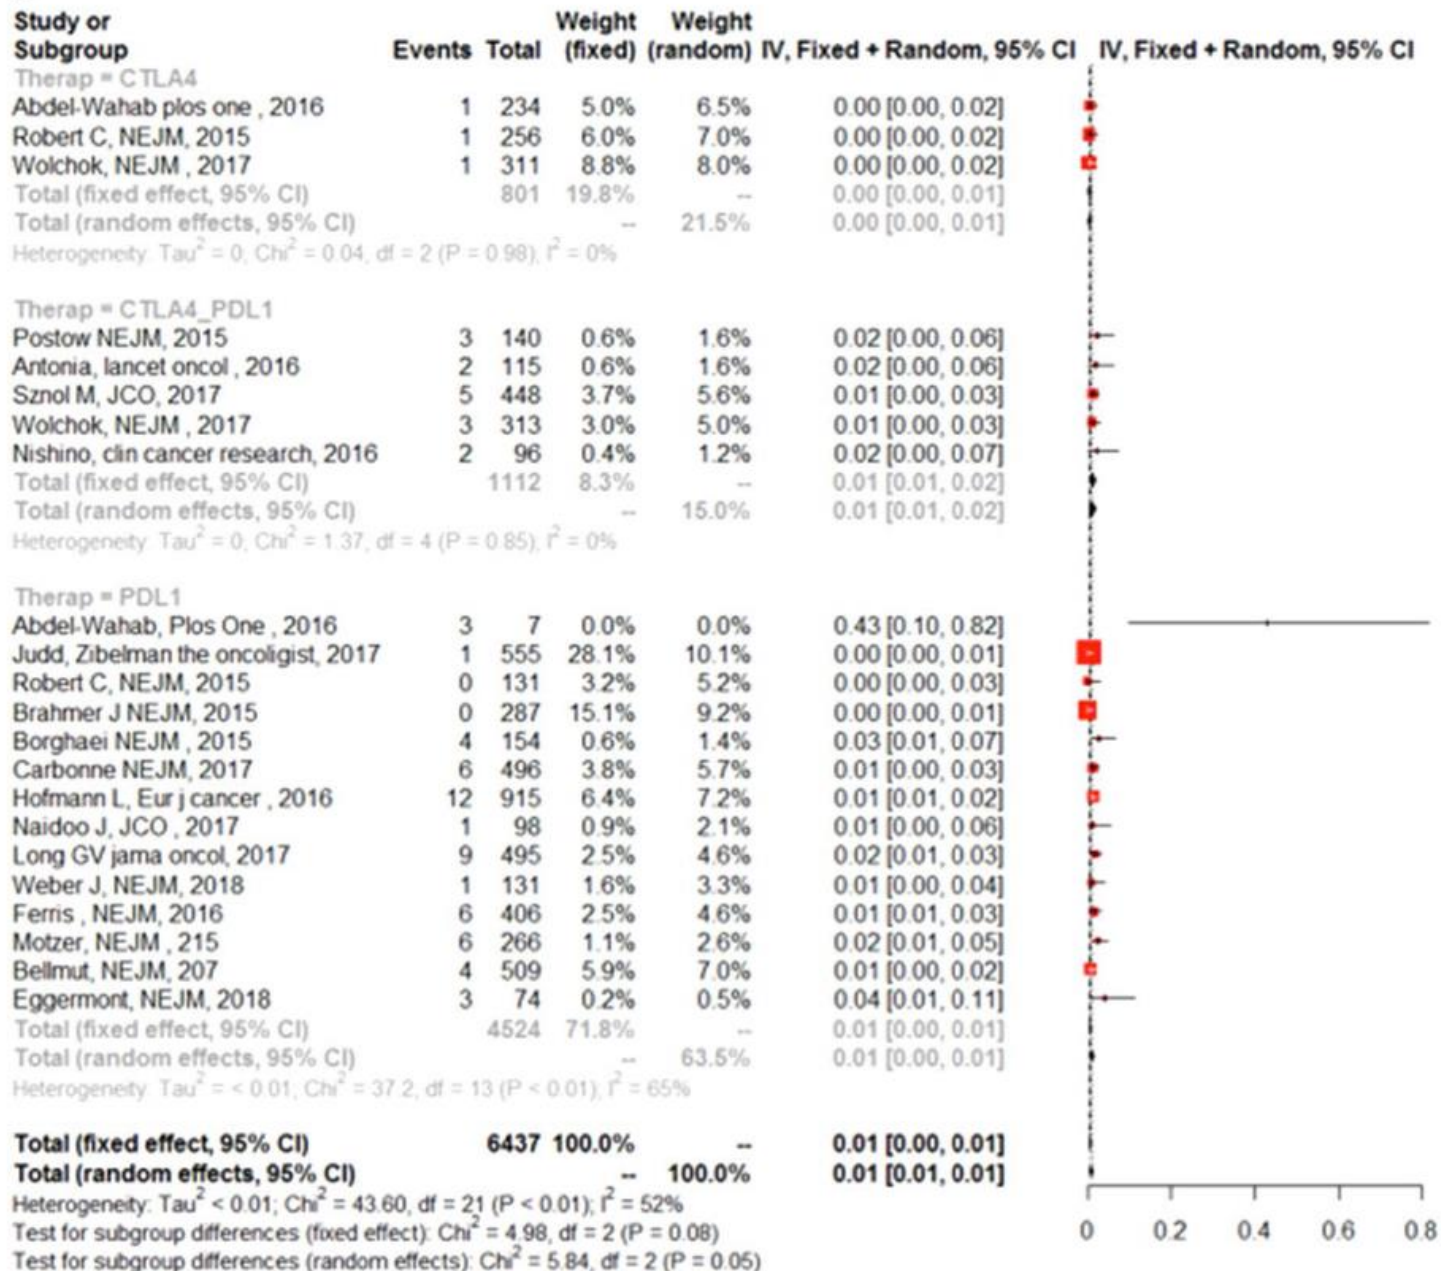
| Study or Subgroup | Events | Total | Weight (fixed) | Weight (random) | IV, Fixed + Random, 95% CI |
|---|---|---|---|---|---|
| Therap = CTLA4 | | | | | |
| Abdel-Wahab plos one , 2016 | 1 | 234 | 5.0% | 6.5% | 0.00 [0.00, 0.02] |
| Robert C, NEJM, 2015 | 1 | 256 | 6.0% | 7.0% | 0.00 [0.00, 0.02] |
| Wolchok, NEJM , 2017 | 1 | 311 | 8.8% | 8.0% | 0.00 [0.00, 0.02] |
| Total (fixed effect, 95% CI) | | 801 | 19.8% | -- | 0.00 [0.00, 0.01] |
| Total (random effects, 95% CI) | | -- | | 21.5% | 0.00 [0.00, 0.01] |
| Heterogeneity: Tau$^2$ = 0; Chi$^2$ = 0.04, df = 2 (P = 0.98); I$^2$ = 0% | | | | | |
| Therap = CTLA4_PDL1 | | | | | |
| Postow NEJM, 2015 | 3 | 140 | 0.6% | 1.6% | 0.02 [0.00, 0.06] |
| Antonia, lancet oncol , 2016 | 2 | 115 | 0.6% | 1.6% | 0.02 [0.00, 0.06] |
| Sznol M, JCO, 2017 | 5 | 448 | 3.7% | 5.6% | 0.01 [0.00, 0.03] |
| Wolchok, NEJM , 2017 | 3 | 313 | 3.0% | 5.0% | 0.01 [0.00, 0.03] |
| Nishino, clin cancer research, 2016 | 2 | 96 | 0.4% | 1.2% | 0.02 [0.00, 0.07] |
| Total (fixed effect, 95% CI) | | 1112 | 8.3% | -- | 0.01 [0.01, 0.02] |
| Total (random effects, 95% CI) | | -- | | 15.0% | 0.01 [0.01, 0.02] |
| Heterogeneity: Tau$^2$ = 0; Chi$^2$ = 1.37, df = 4 (P = 0.85); I$^2$ = 0% | | | | | |
| Therap = PDL1 | | | | | |
| Abdel-Wahab, Plos One , 2016 | 3 | 7 | 0.0% | 0.0% | 0.43 [0.10, 0.82] |
| Judd, Zibelman the oncoligist, 2017 | 1 | 555 | 28.1% | 10.1% | 0.00 [0.00, 0.01] |
| Robert C, NEJM, 2015 | 0 | 131 | 3.2% | 5.2% | 0.00 [0.00, 0.03] |
| Brahmer J NEJM, 2015 | 0 | 287 | 15.1% | 9.2% | 0.00 [0.00, 0.01] |
| Borghaei NEJM , 2015 | 4 | 154 | 0.6% | 1.4% | 0.03 [0.01, 0.07] |
| Carbonne NEJM, 2017 | 6 | 496 | 3.8% | 5.7% | 0.01 [0.00, 0.03] |
| Hofmann L, Eur j cancer , 2016 | 12 | 915 | 6.4% | 7.2% | 0.01 [0.01, 0.02] |
| Naidoo J, JCO , 2017 | 1 | 98 | 0.9% | 2.1% | 0.01 [0.00, 0.06] |
| Long GV jama oncol, 2017 | 9 | 495 | 2.5% | 4.6% | 0.02 [0.01, 0.03] |
| Weber J, NEJM, 2018 | 1 | 131 | 1.6% | 3.3% | 0.01 [0.00, 0.04] |
| Ferris , NEJM, 2016 | 6 | 406 | 2.5% | 4.6% | 0.01 [0.01, 0.03] |
| Motzer, NEJM , 215 | 6 | 266 | 1.1% | 2.6% | 0.02 [0.01, 0.05] |
| Bellmut, NEJM, 207 | 4 | 509 | 5.9% | 7.0% | 0.01 [0.00, 0.02] |
| Eggermont, NEJM, 2018 | 3 | 74 | 0.2% | 0.5% | 0.04 [0.01, 0.11] |
| Total (fixed effect, 95% CI) | | 4524 | 71.8% | -- | 0.01 [0.00, 0.01] |
| Total (random effects, 95% CI) | | -- | | 63.5% | 0.01 [0.00, 0.01] |
| Heterogeneity: Tau$^2$ = < 0.01; Chi$^2$ = 37.2, df = 13 (P < 0.01); I$^2$ = 65% | | | | | |
| Total (fixed effect, 95% CI) | | 6437 | 100.0% | -- | 0.01 [0.00, 0.01] |
| Total (random effects, 95% CI) | | -- | | 100.0% | 0.01 [0.01, 0.01] |

Heterogeneity: Tau$^2$ < 0.01; Chi$^2$ = 43.60, df = 21 (P < 0.01); I$^2$ = 52%
Test for subgroup differences (fixed effect): Chi$^2$ = 4.98, df = 2 (P = 0.08)
Test for subgroup differences (random effects): Chi$^2$ = 5.84, df = 2 (P = 0.05)

IV, Fixed + Random, 95% CI

0 0.2 0.4 0.6 0.8